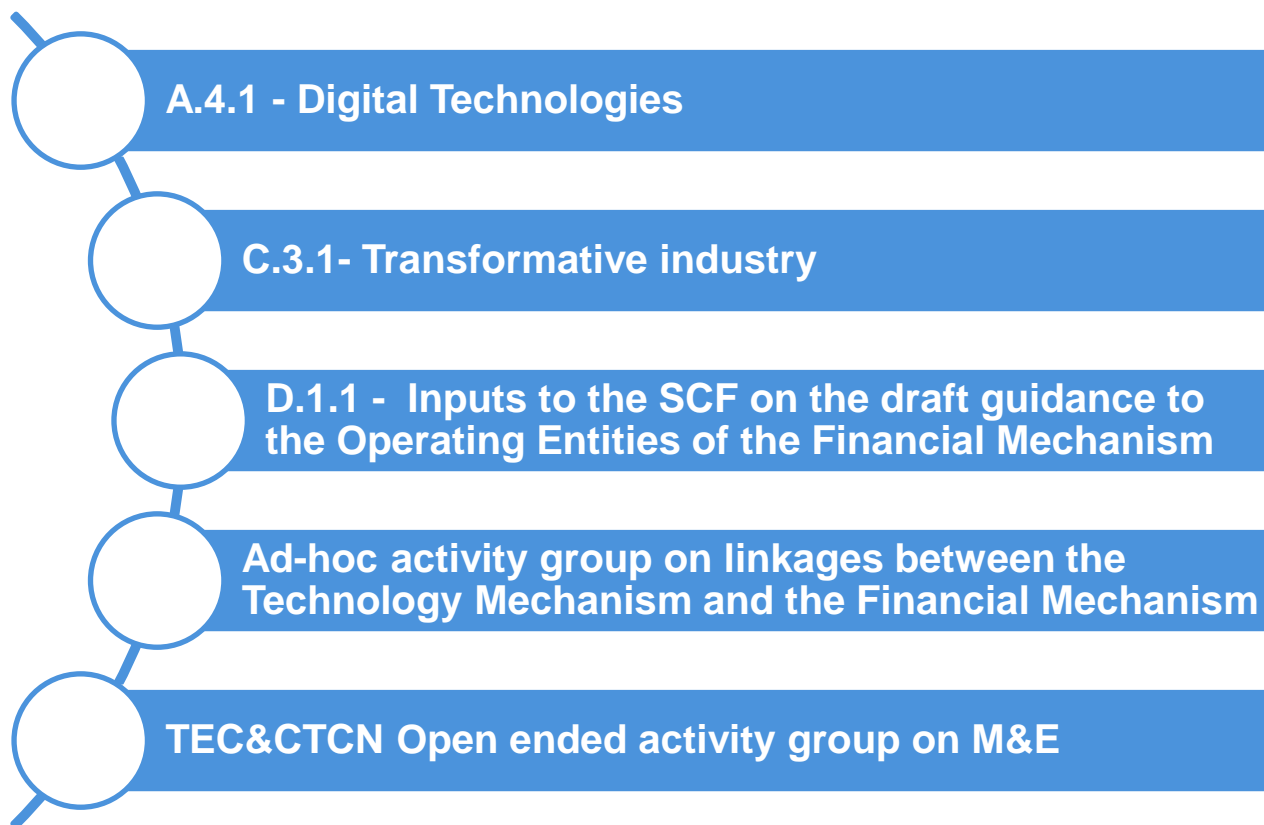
A.4.1 - Digital Technologies

C.3.1- Transformative industry

D.1.1 - Inputs to the SCF on the draft guidance to the Operating Entities of the Financial Mechanism

Ad-hoc activity group on linkages between the Technology Mechanism and the Financial Mechanism

TEC&CTCN Open ended activity group on M&E